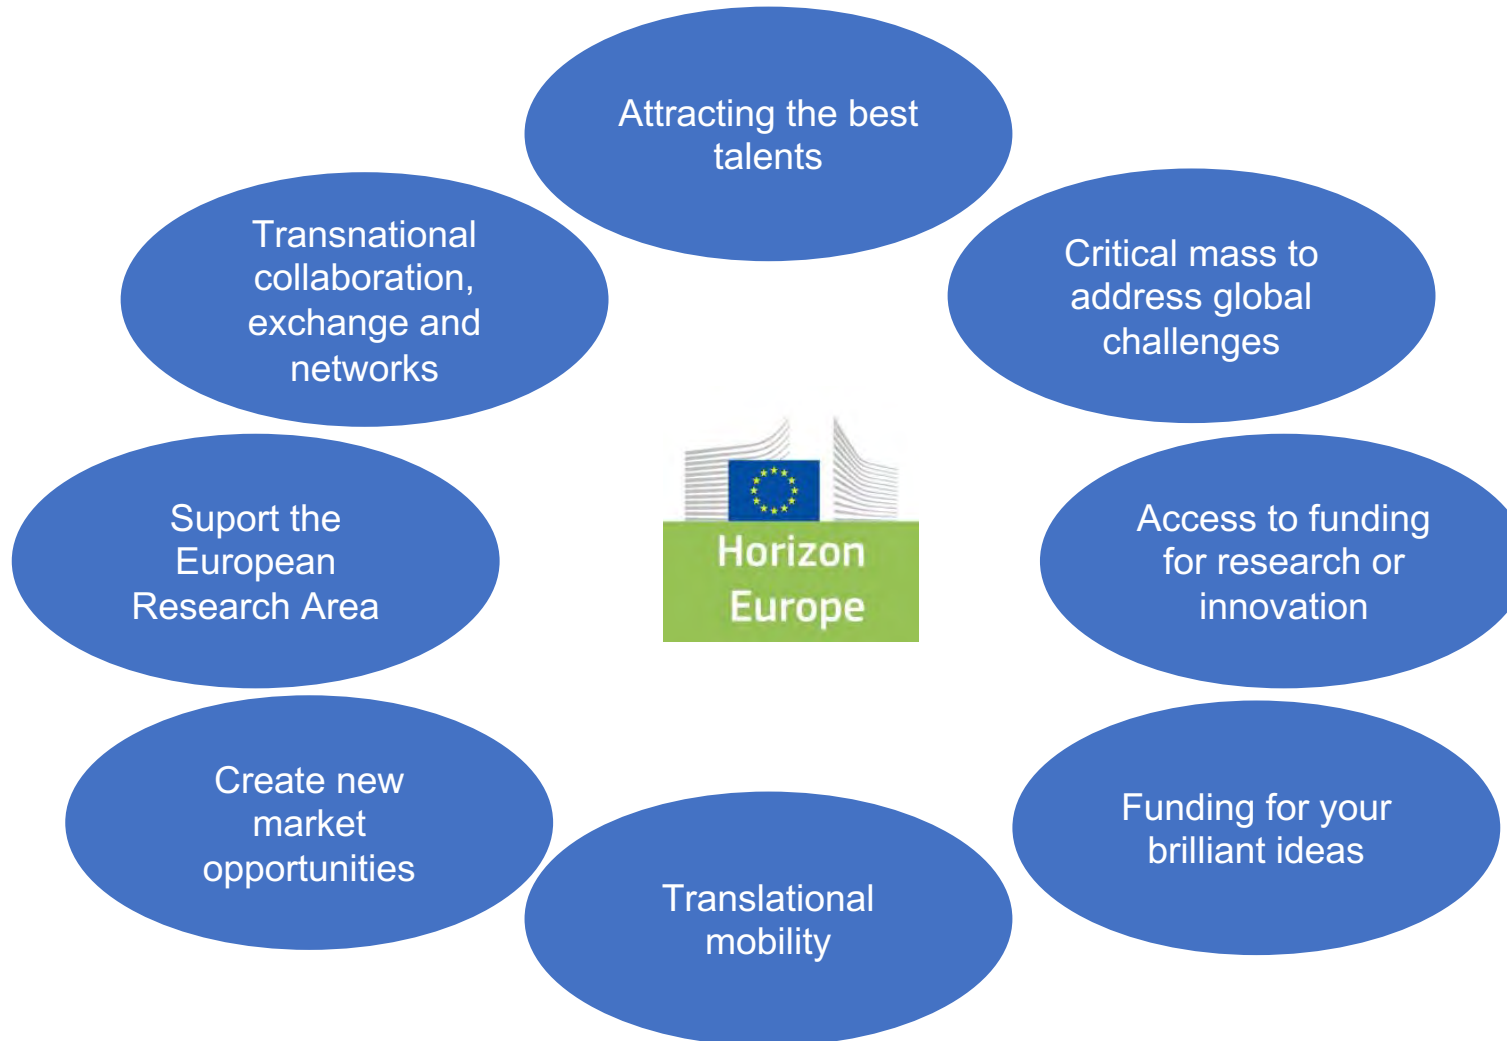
Attracting the best talents

Critical mass to address global challenges

Access to funding for research or innovation

Funding for your brilliant ideas

Translational mobility

Create new market opportunities

Suport the European Research Area

Transnational collaboration, exchange and networks

Horizon Europe